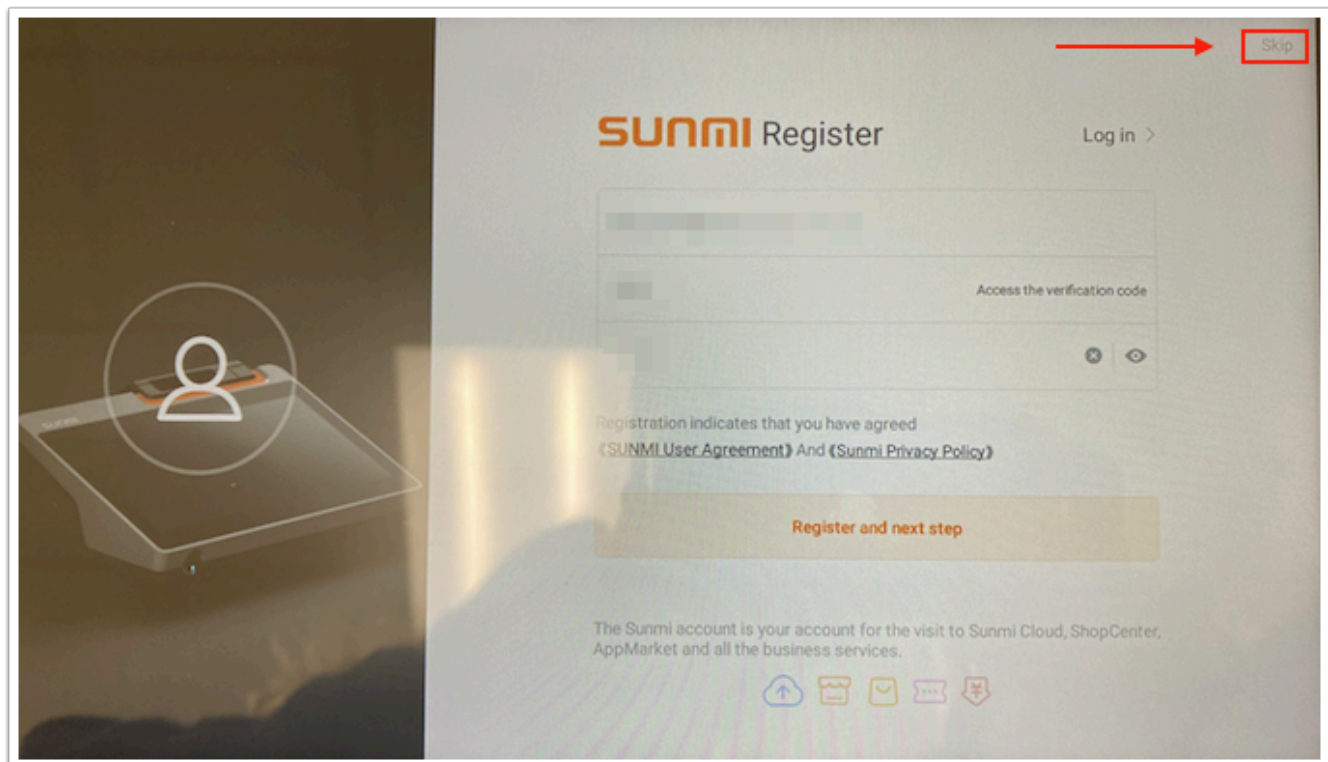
Skip

SUNMI Register

Log in >

Access the verification code

Registration indicates that you have agreed 《SUNMI User Agreement》 And 《Sunmi Privacy Policy》

Register and next step

The Sunmi account is your account for the visit to Sunmi Cloud, ShopCenter, AppMarket and all the business services.